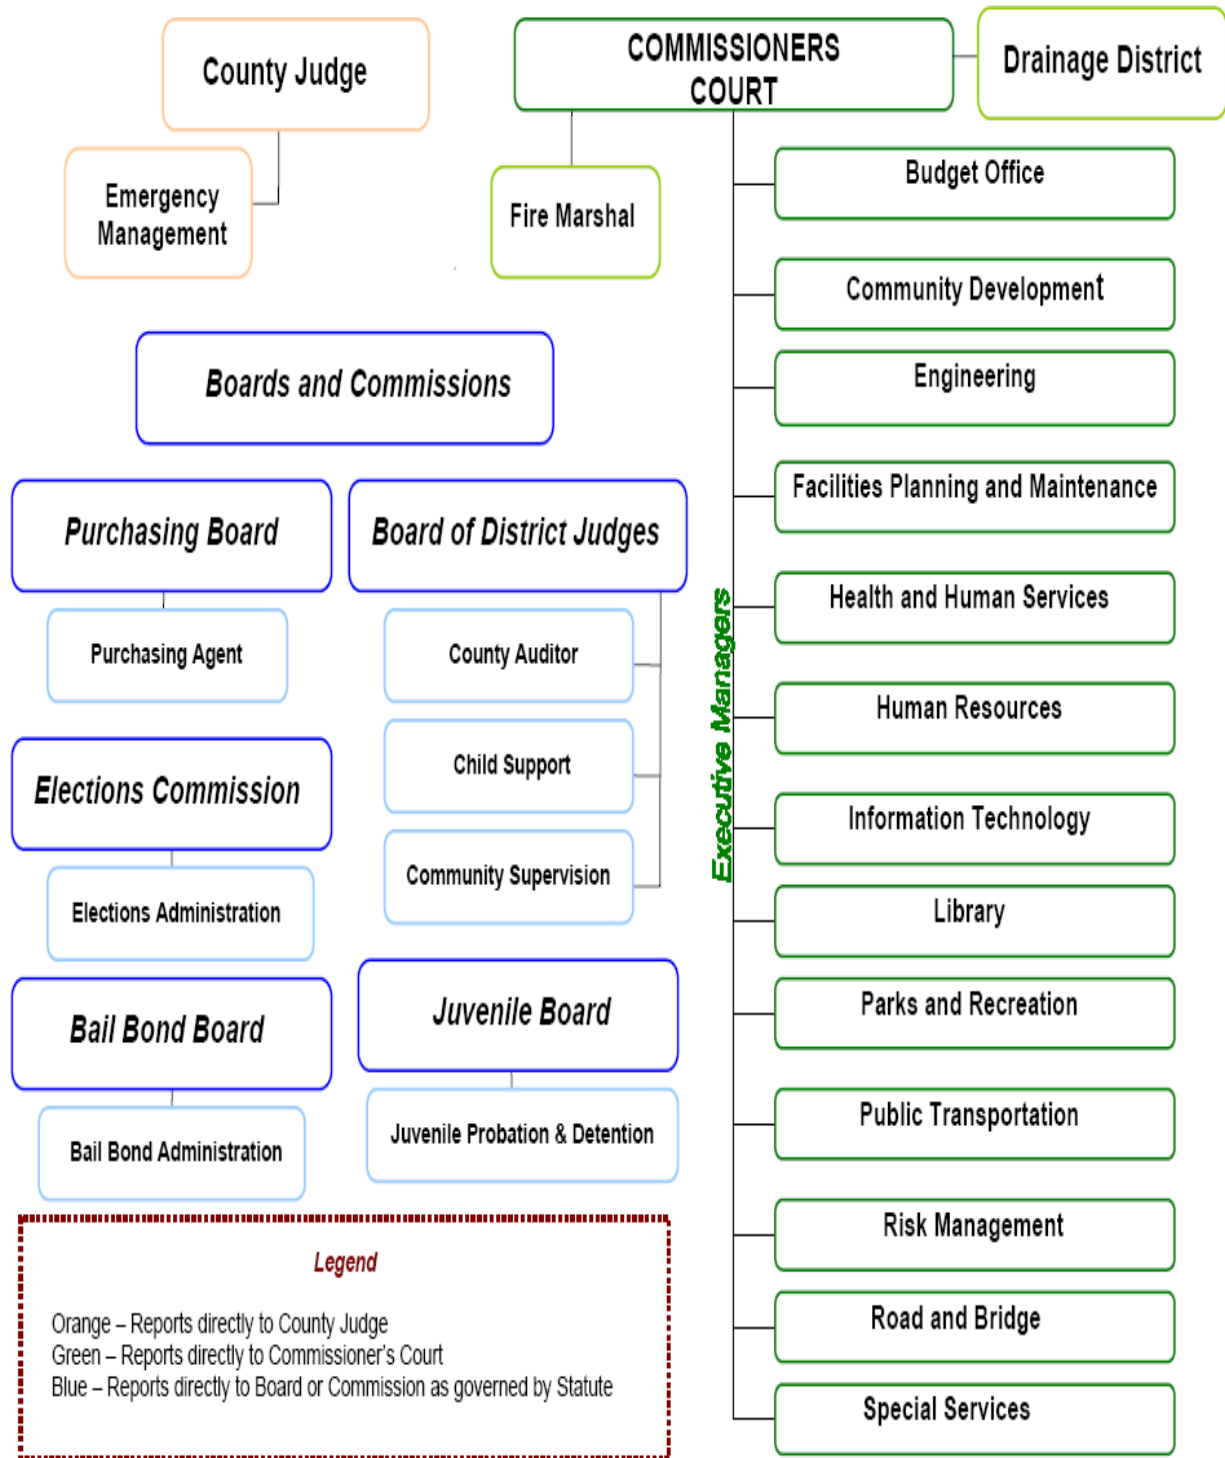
County Judge

Emergency Management

COMMISSIONERS COURT

Drainage District

Fire Marshal

Budget Office

Community Development

Engineering

Facilities Planning and Maintenance

Health and Human Services

Human Resources

Information Technology

Library

Parks and Recreation

Public Transportation

Risk Management

Road and Bridge

Special Services

Executive Managers

Boards and Commissions

Purchasing Board

Purchasing Agent

Board of District Judges

County Auditor

Child Support

Community Supervision

Elections Commission

Elections Administration

Bail Bond Board

Bail Bond Administration

Juvenile Board

Juvenile Probation & Detention

Legend

Orange – Reports directly to County Judge
Green – Reports directly to Commissioner's Court
Blue – Reports directly to Board or Commission as governed by Statute